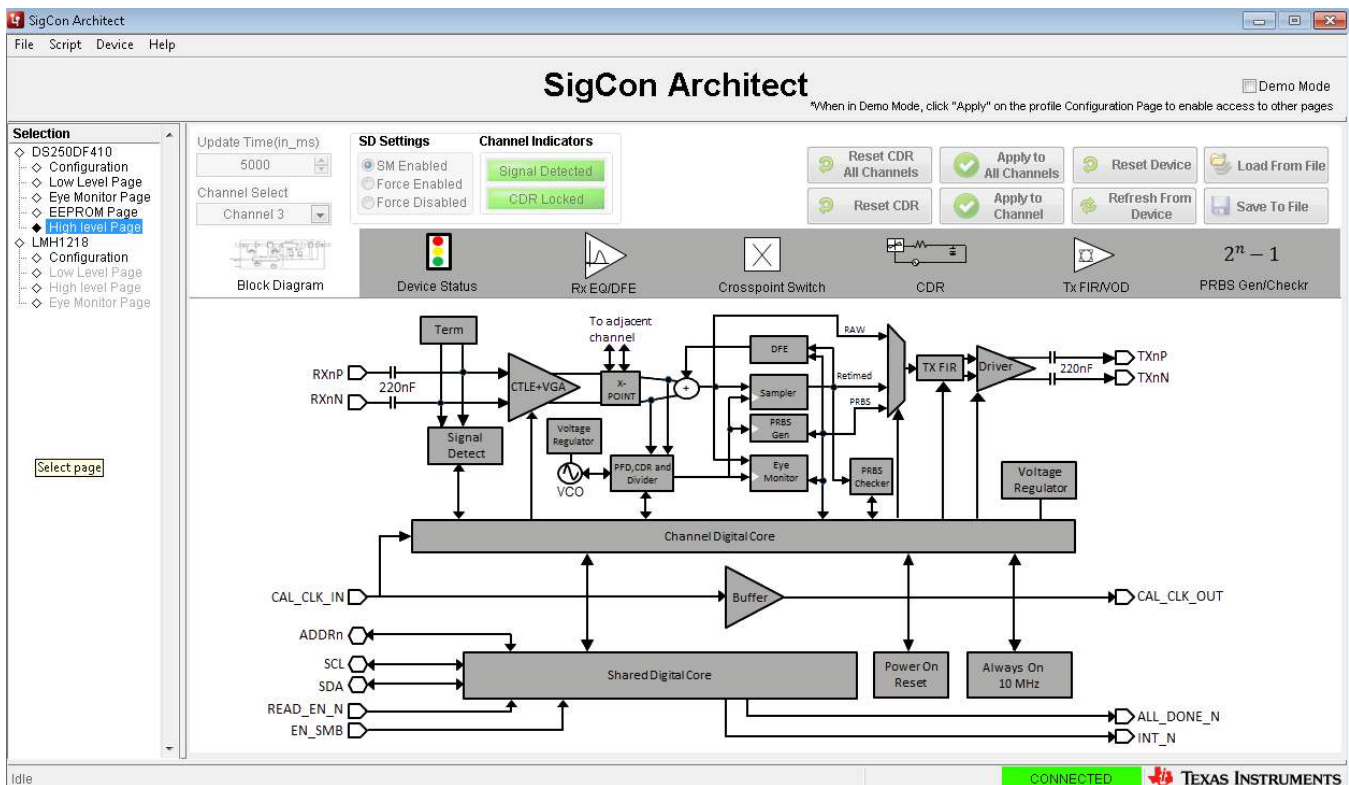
SigCon Architect

File Script Device Help

SigCon Architect

Demo Mode

*When in Demo Mode, click "Apply" on the profile Configuration Page to enable access to other pages

Selection
DS250DF410
Configuration
Low Level Page
Eye Monitor Page
EEPROM Page
High level Page
LMH1218
Configuration
Low Level Page
High level Page
Eye Monitor Page

Select page

Update Time(in_ms)
5000
Channel Select
Channel 3

SD Settings
SM Enabled
Force Enabled
Force Disabled

Channel Indicators
Signal Detected
CDR Locked

Reset CDR All Channels
Apply to All Channels
Reset Device
Load From File
Reset CDR
Apply to Channel
Refresh From Device
Save To File

Block Diagram
Device Status
Rx EQ/DFE
Crosspoint Switch
CDR
Tx FIR/VOD
$2^n - 1$
PRBS Gen/Checkr

Term
To adjacent channel
RAW
DFE
RXnP
RXnN
220nF
CTLE+VGA
X-POINT
+
Sampler
Retimed
PRBS
PRBS Gen
TX FIR
Driver
220nF
TXnP
TXnN
Signal Detect
Voltage Regulator
VCO
PFD,CDR and Divider
Eye Monitor
PRBS Checker
Voltage Regulator
Channel Digital Core
CAL_CLK_IN
Buffer
CAL_CLK_OUT
ADDRn
SCL
SDA
READ_EN_N
EN_SMB
Shared Digital Core
Power On Reset
Always On 10 MHz
ALL_DONE_N
INT_N

Idle
CONNECTED
TEXAS INSTRUMENTS